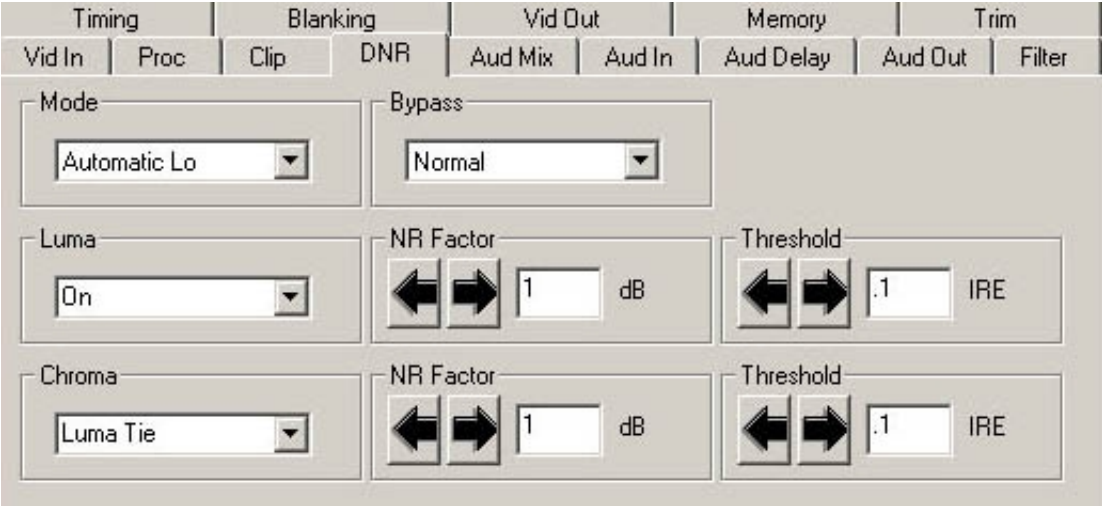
Timing | Blanking | Vid Out | Memory | Trim

Vid In | Proc | Clip | DNR | Aud Mix | Aud In | Aud Delay | Aud Out | Filter

Mode
Automatic Lo

Bypass
Normal

Luma
On

NR Factor
1 dB

Threshold
.1 IRE

Chroma
Luma Tie

NR Factor
1 dB

Threshold
.1 IRE